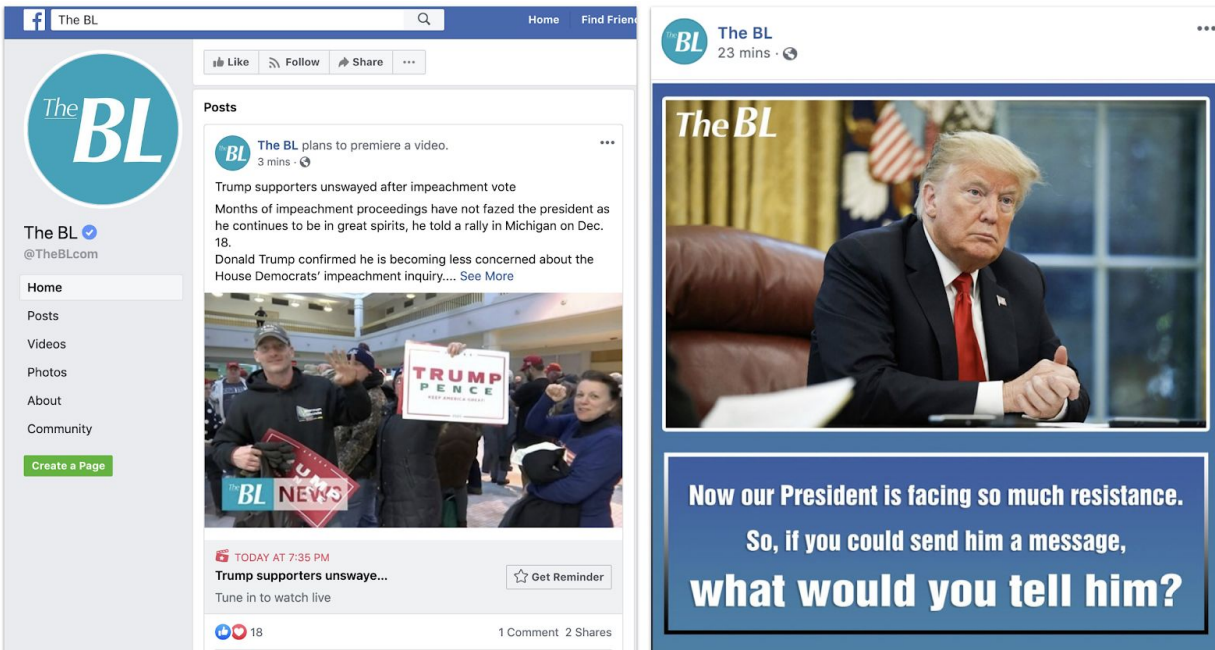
The BL

Home Find Frien

The BL

The BL
@TheBLcom

Home
Posts
Videos
Photos
About
Community

Create a Page

Like Follow Share ···

Posts

The BL plans to premiere a video.
3 mins ·

Trump supporters unswayed after impeachment vote

Months of impeachment proceedings have not fazed the president as he continues to be in great spirits, he told a rally in Michigan on Dec. 18.
Donald Trump confirmed he is becoming less concerned about the House Democrats' impeachment inquiry.... See More

TRUMP PENCE KEEP AMERICA GREAT

The BL NEWS

TODAY AT 7:35 PM
Trump supporters unswaye...
Tune in to watch live

Get Reminder

18

1 Comment 2 Shares

The BL
23 mins ·

The BL

Now our President is facing so much resistance.
So, if you could send him a message,
what would you tell him?